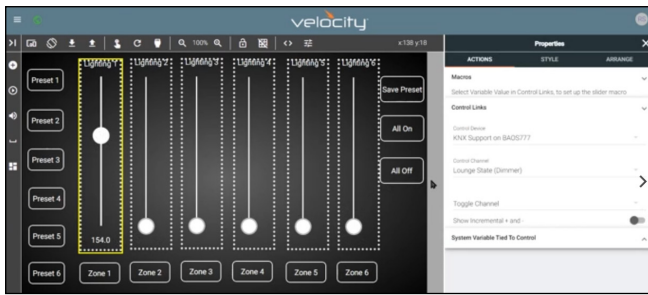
velocity

100%

x 138 y 18

Properties

ACTIONS

STYLE

ARRANGE

Preset 1

Preset 2

Preset 3

Preset 4

Preset 5

Preset 6

Lighting 1

Lighting 2

Lighting 3

Lighting 4

Lighting 5

Lighting 6

154.0

Zone 1

Zone 2

Zone 3

Zone 4

Zone 5

Zone 6

Save Preset

All On

All Off

Macros

Select Variable Value in Control Links, to set up the slider macro

Control Links

Control Device

KNX Support on BAOS777

Control Channel

Lounge State (Dimmer)

Toggle Channel

Show Incremental + and -

System Variable Tied To Control